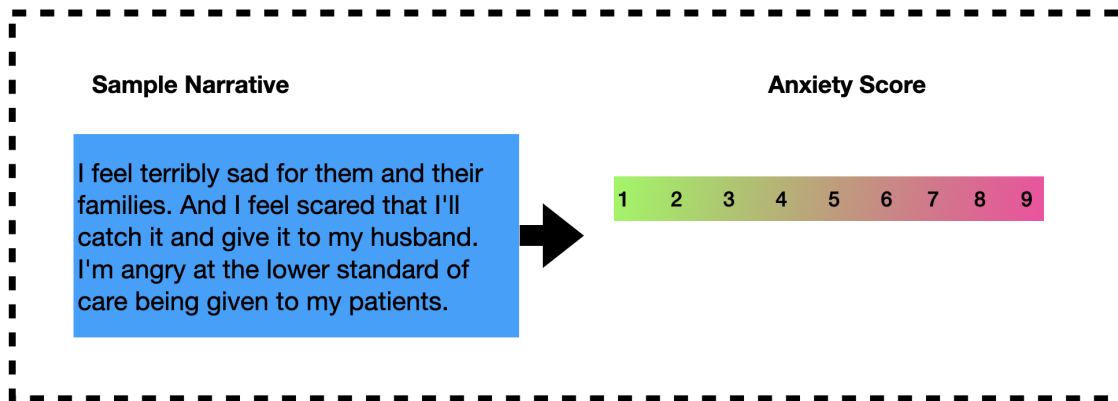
Sample Narrative

I feel terribly sad for them and their families. And I feel scared that I'll catch it and give it to my husband. I'm angry at the lower standard of care being given to my patients.

Anxiety Score

1 2 3 4 5 6 7 8 9